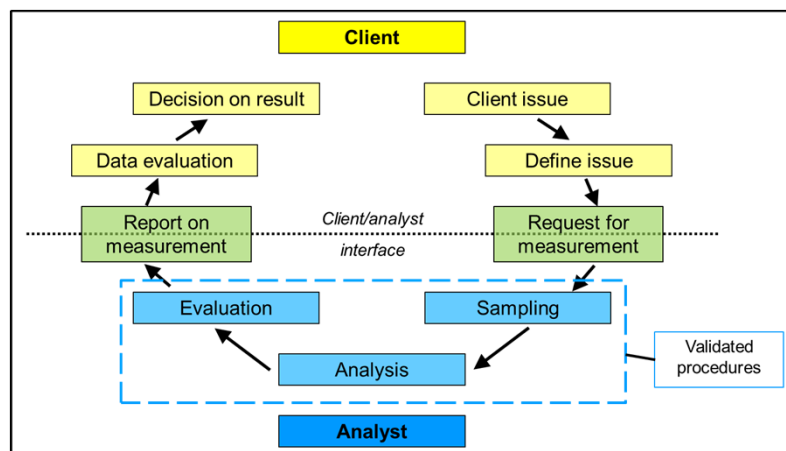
Client

Decision on result

Client issue

Data evaluation

Define issue

Report on measurement

Client/analyst interface

Request for measurement

Evaluation

Sampling

Analysis

Validated procedures

Analyst